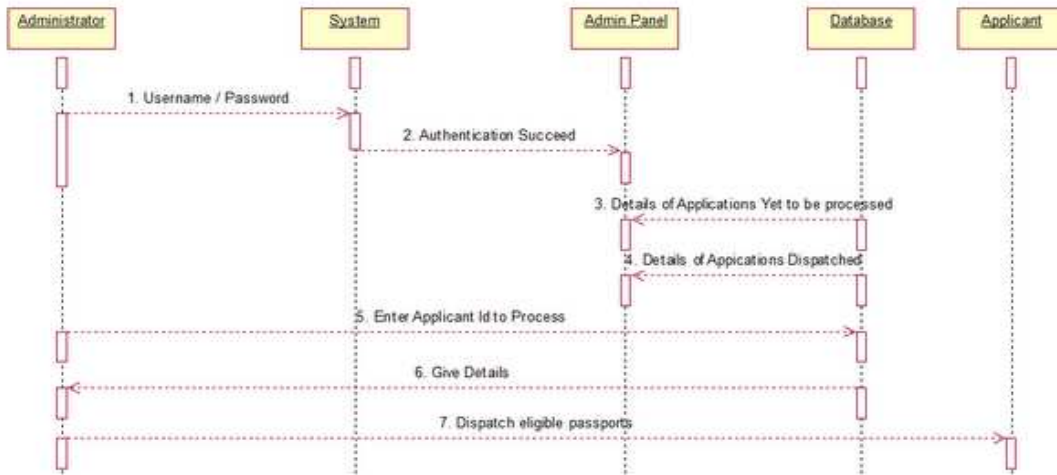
Administrator
System
Admin Panel
Database
Applicant

1. Username / Password
2. Authentication Succeed
3. Details of Applications Yet to be processed
4. Details of Appications Dispatched
5. Enter Applicant Id to Process
6. Give Details
7. Dispatch eligible passports